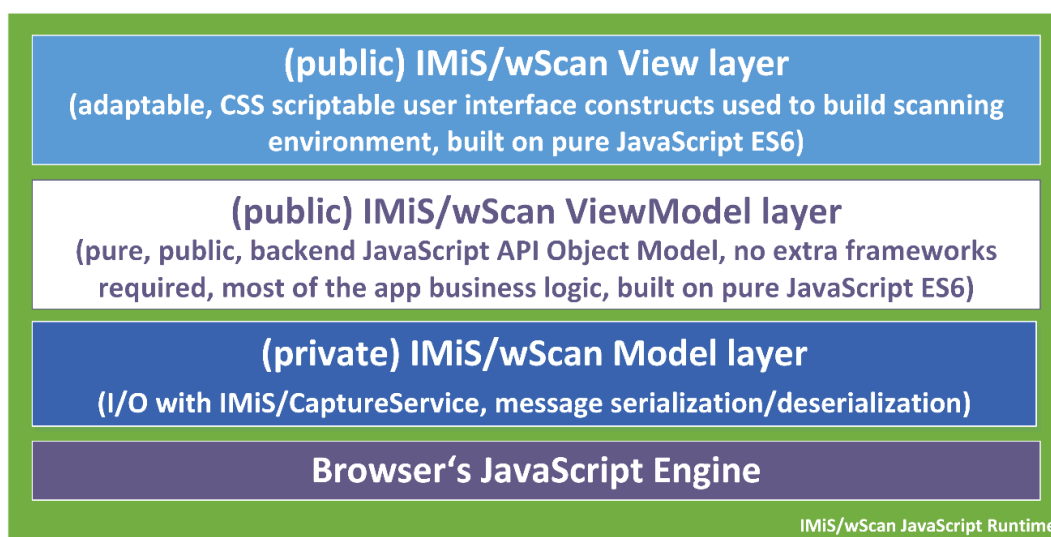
(public) IMiS/wScan View layer
(adaptable, CSS scriptable user interface constructs used to build scanning environment, built on pure JavaScript ES6)

(public) IMiS/wScan ViewModel layer
(pure, public, backend JavaScript API Object Model, no extra frameworks required, most of the app business logic, built on pure JavaScript ES6)

(private) IMiS/wScan Model layer
(I/O with IMiS/CaptureService, message serialization/deserialization)

Browser‘s JavaScript Engine

IMiS/wScan JavaScript Runtime